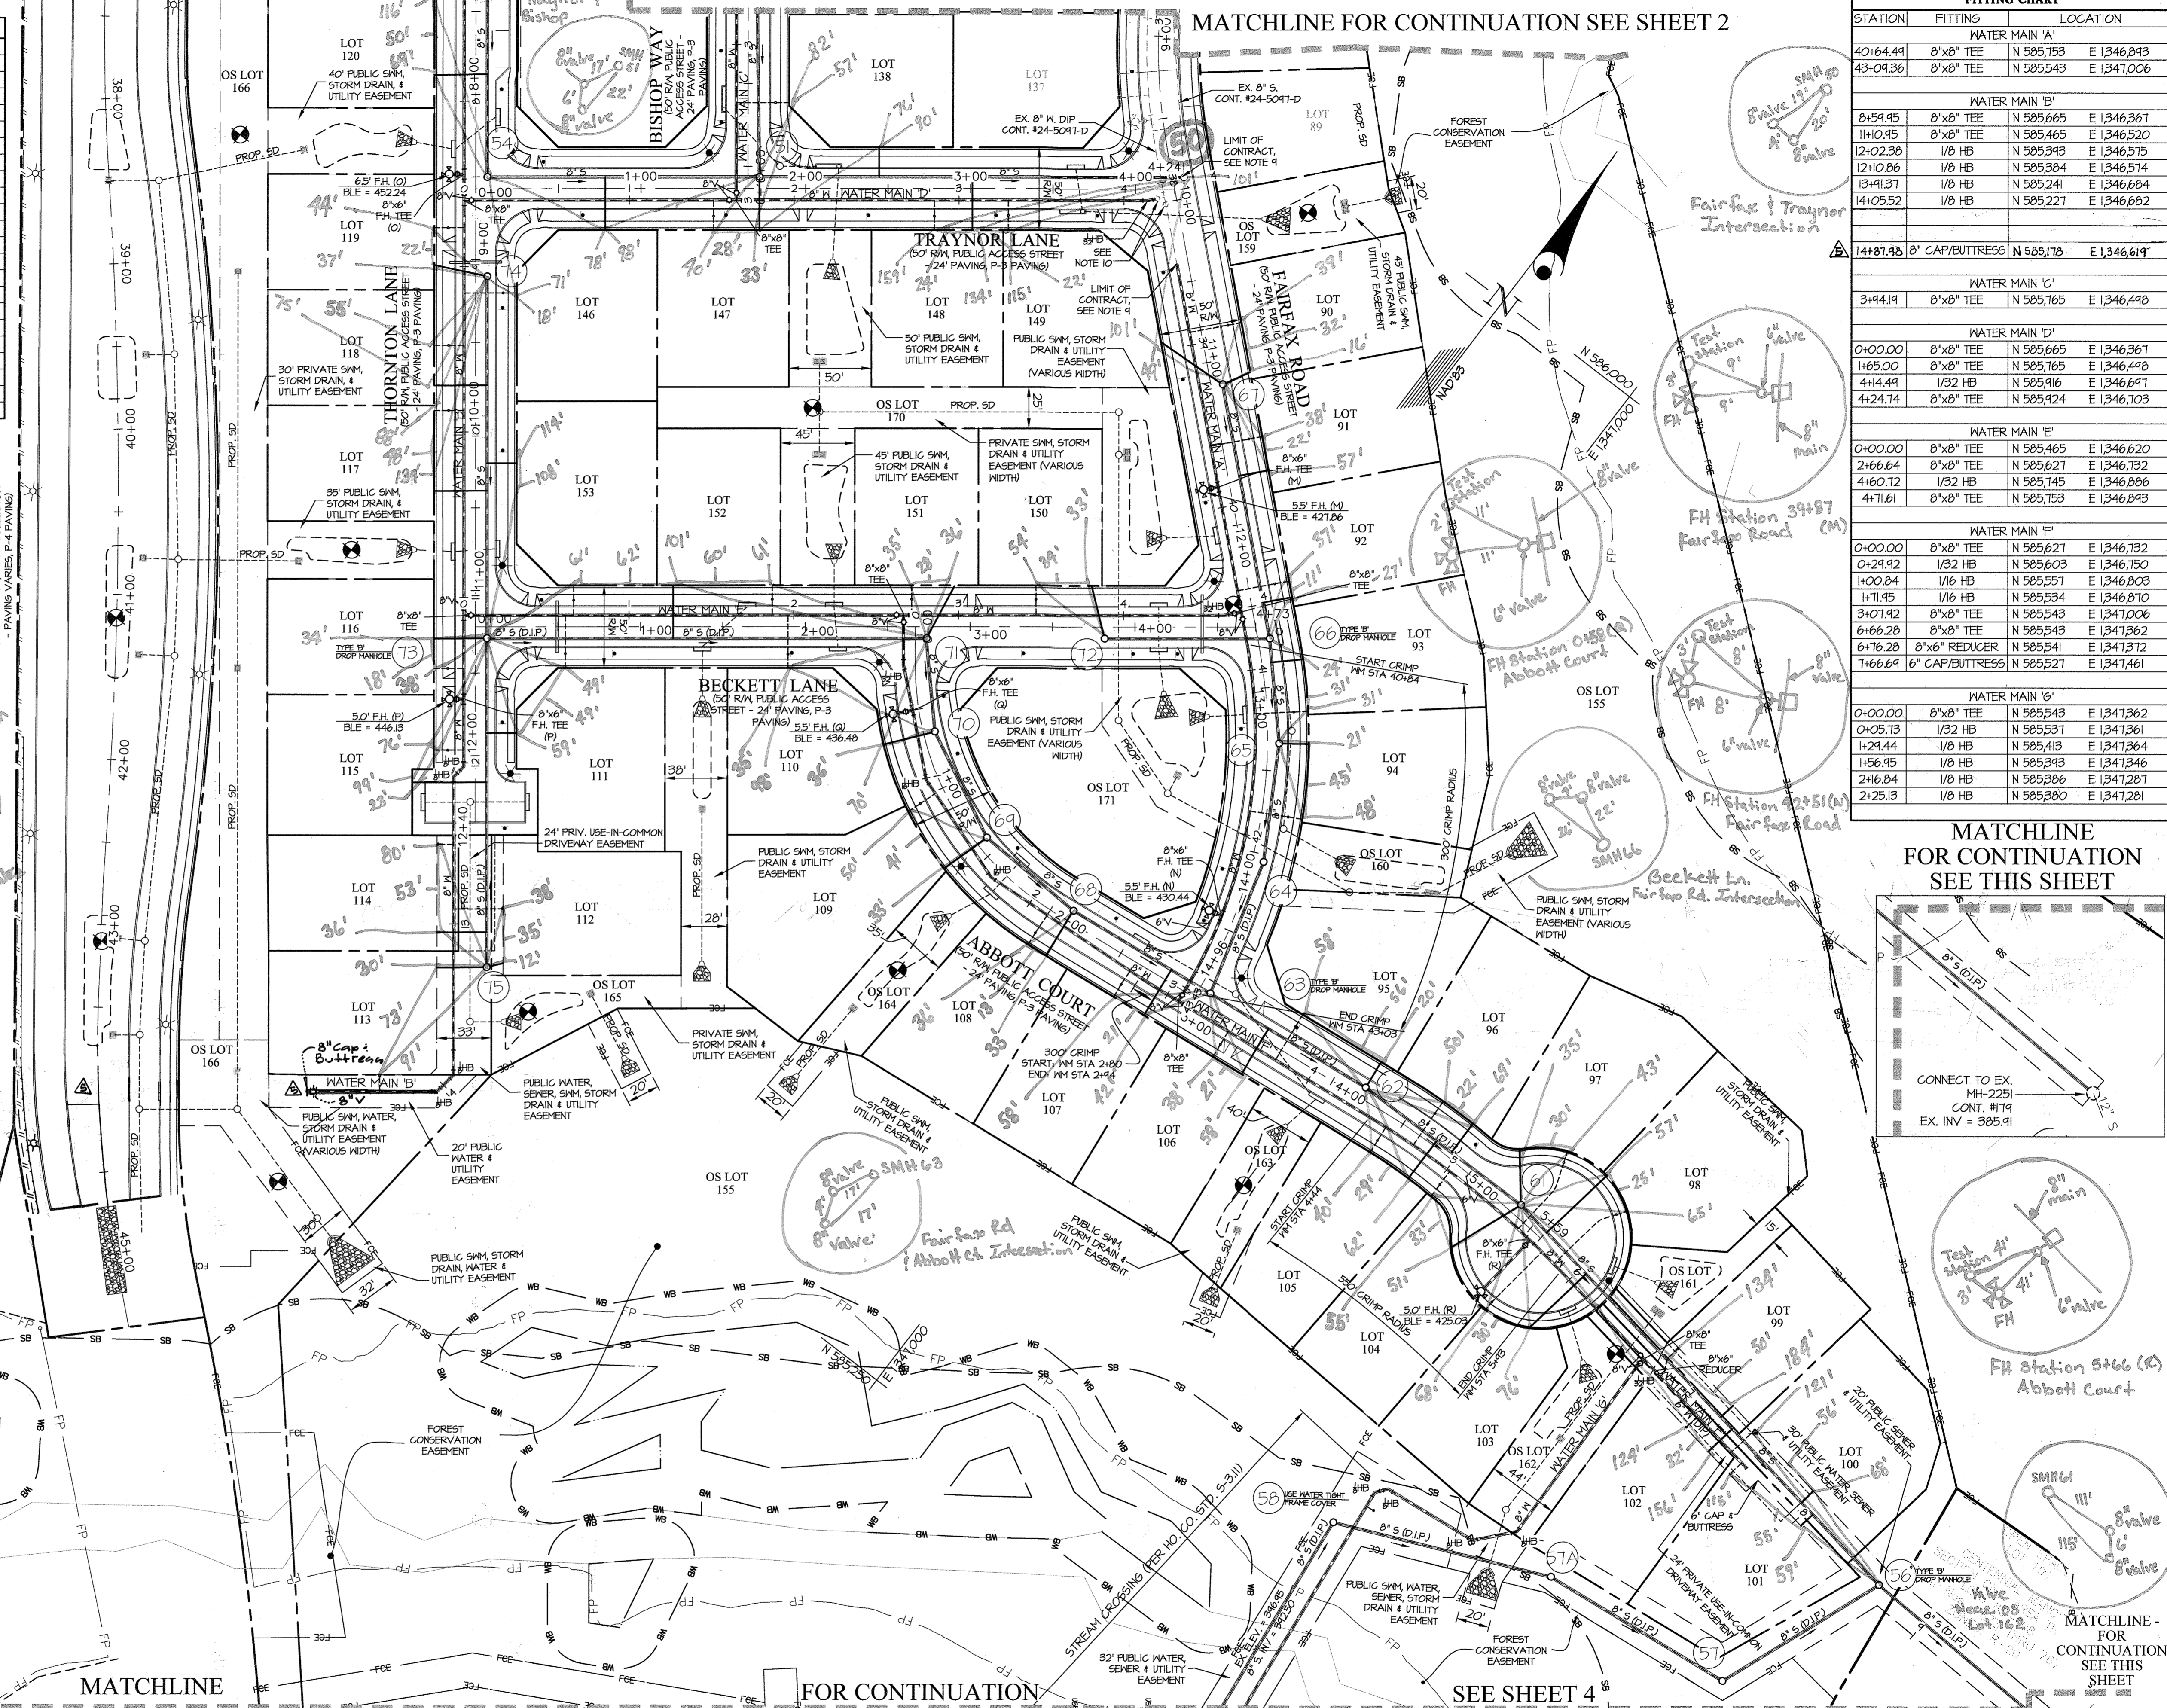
MATCHLINE FOR CONTINUATION SEE SHEET 2

FITTING CHART

| STATION | FITTING | LOCATION | |
|---|---|---|---|
| 40+64.49 | 8"x8" TEE | N 585,753 | E 1,346,893 |
| 43+09.36 | 8"x8" TEE | N 585,543 | E 1,347,006 |
| WATER MAIN 'B' | | | |
| 8+59.95 | 8"x8" TEE | N 585,665 | E 1,346,367 |
| 11+10.95 | 8"x8" TEE | N 585,465 | E 1,346,520 |
| 12+02.38 | 1/8 HB | N 585,393 | E 1,346,575 |
| 12+10.86 | 1/8 HB | N 585,384 | E 1,346,574 |
| 13+91.37 | 1/8 HB | N 585,241 | E 1,346,684 |
| 14+05.52 | 1/8 HB | N 585,227 | E 1,346,682 |
| 14+87.98 | 8" CAP/BUTTRESS | N 585,178 | E 1,346,619 |
| WATER MAIN 'C' | | | |
| 3+44.19 | 8"x8" TEE | N 585,765 | E 1,346,498 |
| WATER MAIN 'D' | | | |
| 0+00.00 | 8"x8" TEE | N 585,665 | E 1,346,367 |
| 1+65.00 | 8"x8" TEE | N 585,765 | E 1,346,498 |
| 4+14.49 | 1/32 HB | N 585,916 | E 1,346,697 |
| 4+24.74 | 8"x8" TEE | N 585,924 | E 1,346,703 |
| WATER MAIN 'E' | | | |
| 0+00.00 | 8"x8" TEE | N 585,465 | E 1,346,620 |
| 2+66.64 | 8"x8" TEE | N 585,627 | E 1,346,732 |
| 4+60.72 | 1/32 HB | N 585,745 | E 1,346,886 |
| 4+71.61 | 8"x8" TEE | N 585,753 | E 1,346,893 |
| WATER MAIN 'F' | | | |
| 0+00.00 | 8"x8" TEE | N 585,627 | E 1,346,732 |
| 0+29.92 | 1/32 HB | N 585,603 | E 1,346,750 |
| 1+00.84 | 1/16 HB | N 585,557 | E 1,346,803 |
| 1+71.95 | 1/16 HB | N 585,534 | E 1,346,870 |
| 3+07.92 | 8"x8" TEE | N 585,543 | E 1,347,006 |
| 6+66.28 | 8"x8" TEE | N 585,543 | E 1,347,362 |
| 6+76.28 | 8"x6" REDUCER | N 585,543 | E 1,347,372 |
| 7+66.69 | 6" CAP/BUTTRESS | N 585,527 | E 1,347,461 |
| WATER MAIN 'G' | | | |
| 0+00.00 | 8"x8" TEE | N 585,543 | E 1,347,362 |
| 0+05.13 | 1/32 HB | N 585,537 | E 1,347,361 |
| 1+29.44 | 1/8 HB | N 585,413 | E 1,347,364 |
| 1+56.95 | 1/8 HB | N 585,393 | E 1,347,346 |
| 2+16.84 | 1/8 HB | N 585,386 | E 1,347,287 |
| 2+25.13 | 1/8 HB | N 585,380 | E 1,347,281 |

MATCHLINE FOR CONTINUATION SEE THIS SHEET

CONNECT TO EX. MH-2251 CONT. #179 EX. INV = 385.91

BISHOP WAY (50' R/W, PUBLIC ACCESS STREET - 24' PAVING, P-3 PAVING)
TRAYNOR LANE (50' R/W, PUBLIC ACCESS STREET - 24' PAVING, P-3 PAVING)
THORNTON LANE (50' R/W, PUBLIC ACCESS STREET - 24' PAVING, P-3 PAVING)
FAIRFAX ROAD (50' R/W, PUBLIC ACCESS STREET - 24' PAVING, P-3 PAVING)
BECKETT LANE (50' R/W, PUBLIC ACCESS STREET - 24' PAVING, P-3 PAVING)
ABBOTT COURT (50' R/W, PUBLIC ACCESS STREET - 24' PAVING, P-3 PAVING)

LOT 120 LOT 119 LOT 118 LOT 117 LOT 116 LOT 115 LOT 114 LOT 113 LOT 138 LOT 137 LOT 89 LOT 146 LOT 147 LOT 148 LOT 149 LOT 90 LOT 91 LOT 92 LOT 93 LOT 94 LOT 95 LOT 96 LOT 97 LOT 98 LOT 99 LOT 100 LOT 101 LOT 102 LOT 103 LOT 104 LOT 105 LOT 106 LOT 107 LOT 108 LOT 109 LOT 110 LOT 111 LOT 112 LOT 150 LOT 151 LOT 152 LOT 153
OS LOT 166 OS LOT 159 OS LOT 170 OS LOT 171 OS LOT 155 OS LOT 160 OS LOT 165 OS LOT 164 OS LOT 163 OS LOT 162 OS LOT 161

WATER MAIN 'A' WATER MAIN 'B' WATER MAIN 'C' WATER MAIN 'D' WATER MAIN 'E' WATER MAIN 'F' WATER MAIN 'G'

40' PUBLIC SWM, STORM DRAIN, & UTILITY EASEMENT
30' PRIVATE SWM, STORM DRAIN, & UTILITY EASEMENT
35' PUBLIC SWM, STORM DRAIN, & UTILITY EASEMENT
50' PUBLIC SWM, STORM DRAIN & UTILITY EASEMENT
45' PUBLIC SWM, STORM DRAIN & UTILITY EASEMENT
PRIVATE SWM, STORM DRAIN & UTILITY EASEMENT (VARIOUS WIDTH)
PUBLIC SWM, STORM DRAIN & UTILITY EASEMENT (VARIOUS WIDTH)
45' PUBLIC SWM, STORM DRAIN & UTILITY EASEMENT
FOREST CONSERVATION EASEMENT
24' PRIV. USE-IN-COMMON DRIVEWAY EASEMENT
PUBLIC WATER, SEWER, SWM, STORM DRAIN & UTILITY EASEMENT
20' PUBLIC WATER & UTILITY EASEMENT
PUBLIC SWM, WATER, STORM DRAIN & UTILITY EASEMENT (VARIOUS WIDTH)
PRIVATE SWM, STORM DRAIN & UTILITY EASEMENT
PUBLIC SWM, STORM DRAIN, WATER & UTILITY EASEMENT
32' PUBLIC WATER, SEWER & UTILITY EASEMENT
20' PUBLIC SEWER & UTILITY EASEMENT
30' PUBLIC WATER, SEWER & UTILITY EASEMENT
24' PRIVATE USE-IN-COMMON DRIVEWAY EASEMENT

EX. 8" S. CONT. #24-5097-D
EX. 8" W. DIP CONT. #24-5097-D
LIMIT OF CONTRACT, SEE NOTE 9
SEE NOTE 10
6.5' F.H. (O) BLE = 452.24
8"x6" F.H. TEE (O)
5.5' F.H. (M) BLE = 427.86
5.0' F.H. (P) BLE = 446.13
5.5' F.H. (Q) BLE = 436.48
5.5' F.H. (N) BLE = 430.44
5.0' F.H. (R) BLE = 425.03
START CRIMP WM STA 40+84
END CRIMP WM STA 43+03
300' CRIMP START: WM STA 2+80 END: WM STA 2+44
300' CRIMP RADIUS
TYPE 'B' DROP MANHOLE
USE WATER TIGHT FRAME COVER
STREAM CROSSING (PER HO. CO. STD. 5-3.11)
6" CAP & BUTTRESS
8"x6" REDUCER
PROP. SD
N 586,000 E 1,347,000 NAD'83

Fairfax & Traynor Intersection
FH Station 39+87 (M) Fairfax Road
FH Station 0+58 (Q) Abbott Court
FH Station 42+51 (N) Fairfax Road
Beckett Ln. Fairfax Rd. Intersection
Fairfax Rd Abbott Ct. Intersection
FH Station 5+66 (R) Abbott Court
8" Cap & Buttress
Test station
6" valve
8" valve
8" main
SMH 61 SMH 63 SMH 66
Valve Near 05 Lot 162

MATCHLINE FOR CONTINUATION SEE SHEET 4

MATCHLINE - FOR CONTINUATION SEE THIS SHEET